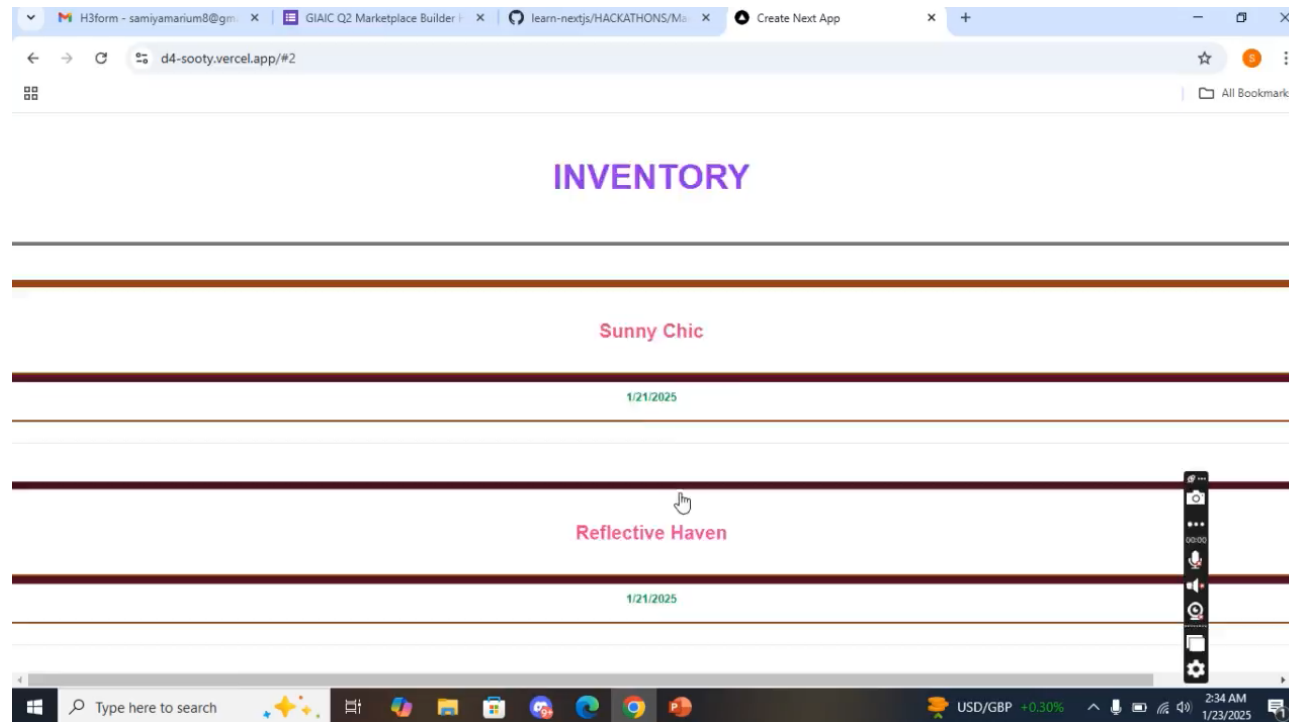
H3form - samiyamarium8@gm
GIAIC Q2 Marketplace Builder
learn-nextjs/HACKATHONS/Ma
Create Next App
d4-sooty.vercel.app/#2
All Bookmark

INVENTORY

Sunny Chic

1/21/2025

Reflective Haven

1/21/2025

00:00

Type here to search
USD/GBP +0.30%
2:34 AM
1/23/2025